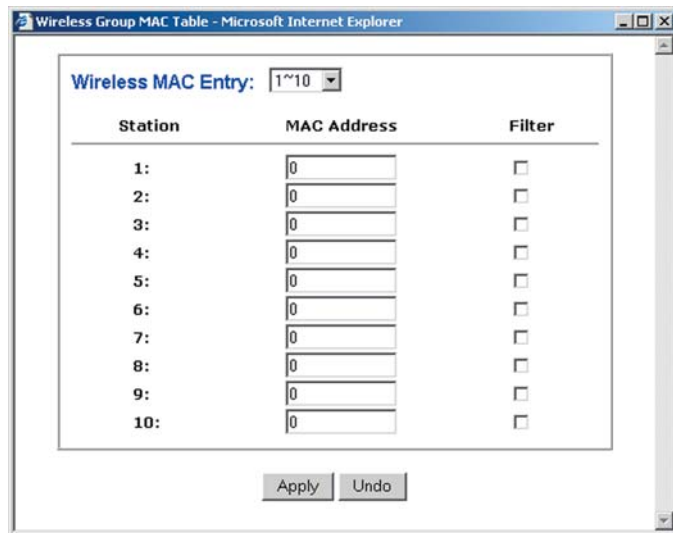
Wireless Group MAC Table - Microsoft Internet Explorer

Wireless MAC Entry: 1~10

| Station | MAC Address | Filter |
|---|---|---|
| 1: | 0 | |
| 2: | 0 | |
| 3: | 0 | |
| 4: | 0 | |
| 5: | 0 | |
| 6: | 0 | |
| 7: | 0 | |
| 8: | 0 | |
| 9: | 0 | |
| 10: | 0 | |

Apply Undo